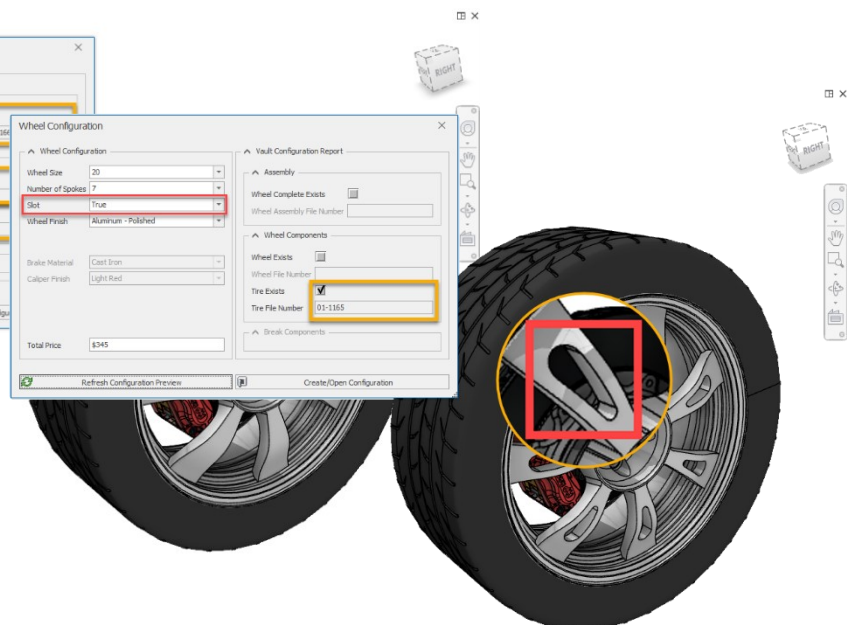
RIGHT

RIGHT

Wheel Configuration

Wheel Configuration

Wheel Size 20

Number of Spokes 7

Slot True

Wheel Finish Aluminum - Polished

Brake Material Cast Iron

Caliper Finish Light Red

Total Price $345

Vault Configuration Report

Assembly

Wheel Complete Exists

Wheel Assembly File Number

Wheel Components

Wheel Exists

Wheel File Number

Tire Exists

Tire File Number 01-1165

Break Components

Refresh Configuration Preview

Create/Open Configuration